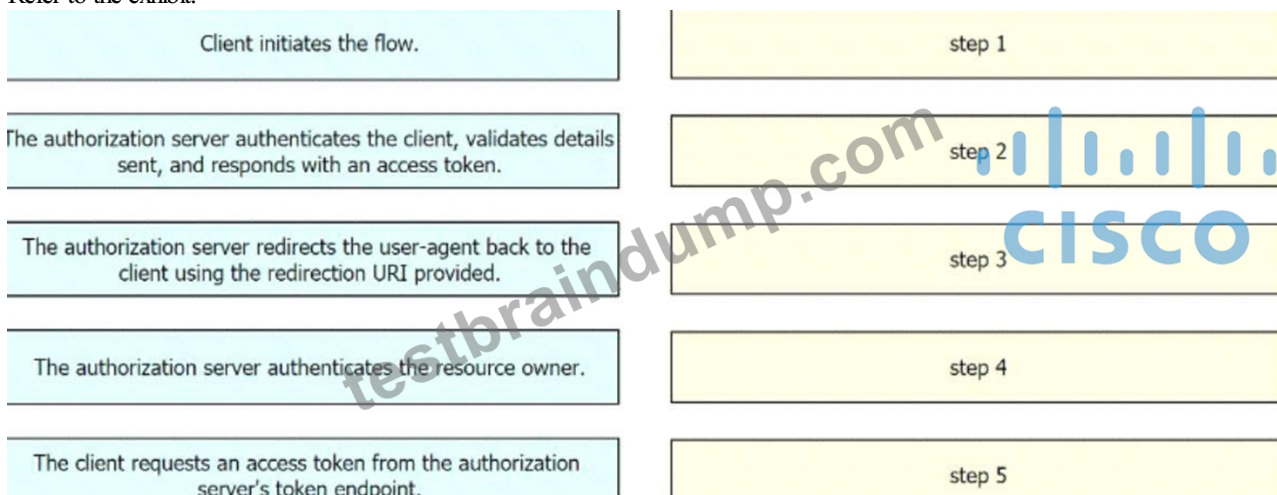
Refer to the exhibit.

Client initiates the flow.

The authorization server authenticates the client, validates details sent, and responds with an access token.

The authorization server redirects the user-agent back to the client using the redirection URI provided.

The authorization server authenticates the resource owner.

The client requests an access token from the authorization server's token endpoint.

step 1

step 2

step 3

step 4

step 5

testbraindump.com

cisco